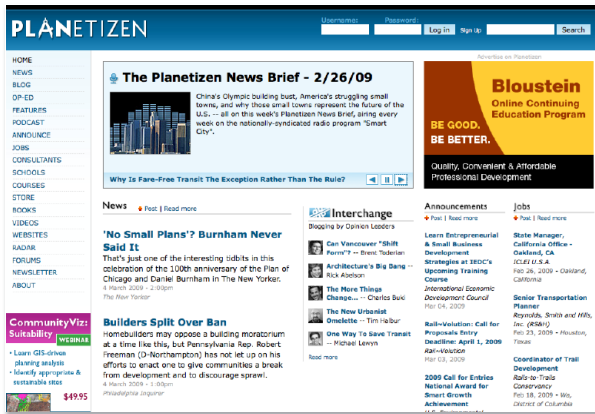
PLANETIZEN

Username: Password: Log in Sign Up Search

HOME
NEWS
BLOG
OP-ED
FEATURES
PODCAST
ANNOUNCE
JOBS
CONSULTANTS
SCHOOLS
COURSES
STORE
BOOKS
VIDEOS
WEBSITES
RADAR
FORUMS
NEWSLETTER
ABOUT

CommunityViz Suitability WEBINAR
• Learn GIS-driven planning analysis
• Identify appropriate & sustainable sites
$49.95

The Planetizen News Brief - 2/26/09

China's Olympic building bust, America's struggling small towns, and why those small towns represent the future of the U.S. -- all on this week's Planetizen News Brief, airing every week on the nationally-syndicated radio program "Smart City".

Why Is Fare-Free Transit The Exception Rather Than The Rule?

Advertise on Planetizen

Bloustein Online Continuing Education Program
BE GOOD. BE BETTER.
Quality, Convenient & Affordable Professional Development

News
Post | Read more

'No Small Plans'? Burnham Never Said It
That's just one of the interesting tidbits in this celebration of the 100th anniversary of the Plan of Chicago and Daniel Burnham in The New Yorker.
4 March 2009 - 2:00pm
The New Yorker

Builders Split Over Ban
Homebuilders may oppose a building moratorium at a time like this, but Pennsylvania Rep. Robert Freeman (D-Northampton) has not let up on his efforts to enact one to give communities a break from development and to discourage sprawl.
4 March 2009 - 1:00pm
Philadelphia Inquirer

Interchange
Blogging by Opinion Leaders
Can Vancouver "Shift Form"? -- Brent Toderian
Architecture's Big Bang -- Rick Abelson
The More Things Change... -- Charles Buki
The New Urbanist Omelette -- Tim Halbur
One Way To Save Transit -- Michael Lewyn
Read more

Announcements
Post | Read more
Learn Entrepreneurial & Small Business Development Strategies at IEDC's Upcoming Training Course
International Economic Development Council
Mar 04, 2009
Rail~Volution: Call for Proposals Entry Deadline: April 1, 2009
Rail~Volution
Mar 03, 2009
2009 Call for Entries National Award for Smart Growth Achievement
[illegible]

Jobs
Post | Read more
State Manager, California Office - Oakland, CA
ICLEI U.S.A
Feb 26, 2009 - Oakland, California
Senior Transportation Planner
Reynolds, Smith and Hills, Inc. (RS&H)
Feb 23, 2009 - Houston, Texas
Coordinator of Trail Development
Rails-to-Trails Conservancy
Feb 18, 2009 - Wa, District of Columbia